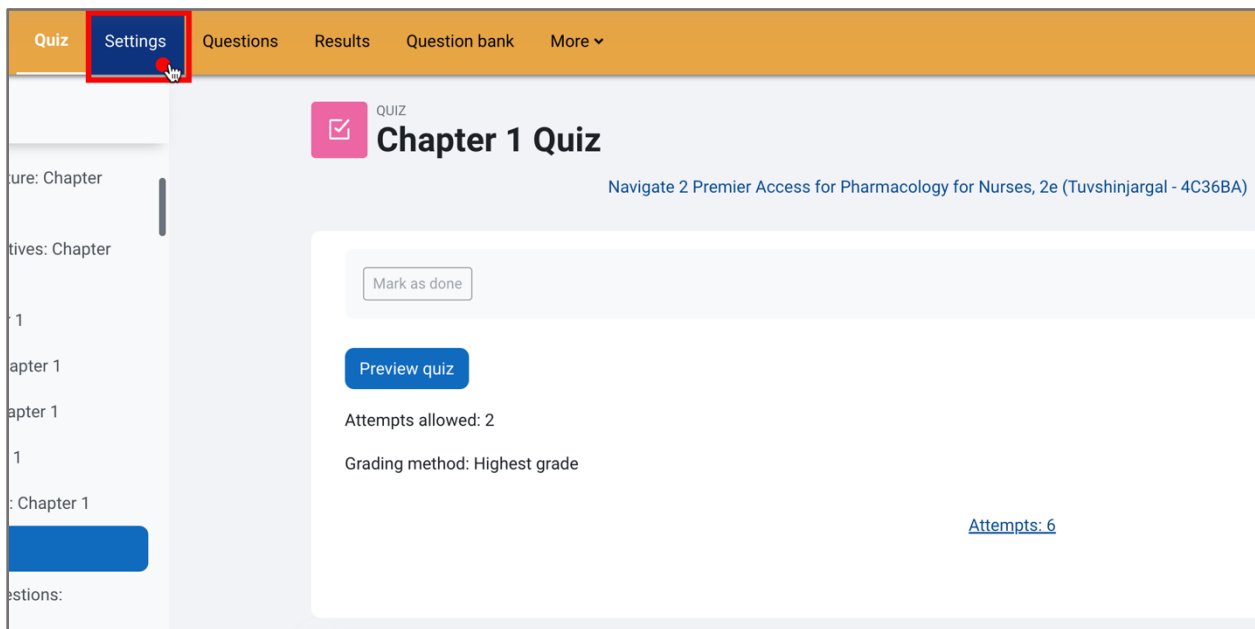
Quiz Settings Questions Results Question bank More

ture: Chapter

tives: Chapter

r 1

apter 1

apter 1

1

: Chapter 1

estions:

QUIZ
Chapter 1 Quiz

Navigate 2 Premier Access for Pharmacology for Nurses, 2e (Tuvshinjargal - 4C36BA)

Mark as done

Preview quiz

Attempts allowed: 2

Grading method: Highest grade

Attempts: 6